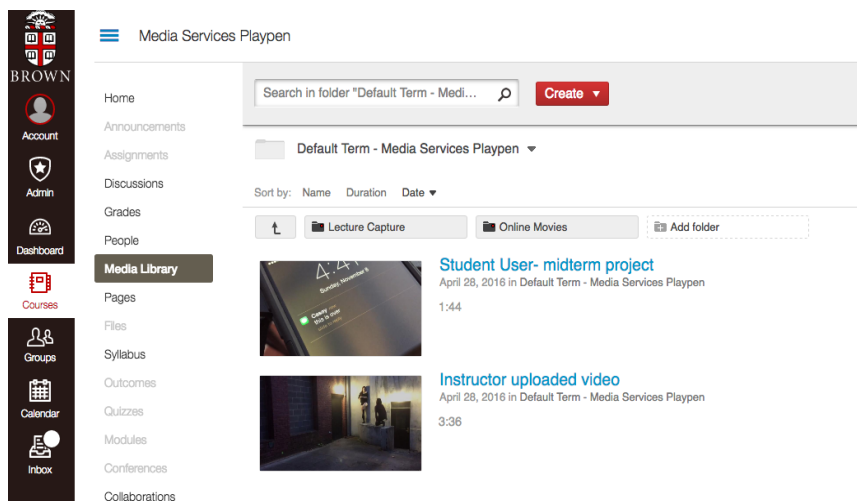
BROWN

Account

Admin

Dashboard

Courses

Groups

Calendar

Inbox

Media Services Playpen

Home

Announcements

Assignments

Discussions

Grades

People

Media Library

Pages

Files

Syllabus

Outcomes

Quizzes

Modules

Conferences

Collaborations

Search in folder "Default Term - Medi...

Create ▼

Default Term - Media Services Playpen ▼

Sort by: Name Duration Date ▼

Lecture Capture

Online Movies

Add folder

Student User- midterm project

April 28, 2016 in Default Term - Media Services Playpen

1:44

Instructor uploaded video

April 28, 2016 in Default Term - Media Services Playpen

3:36